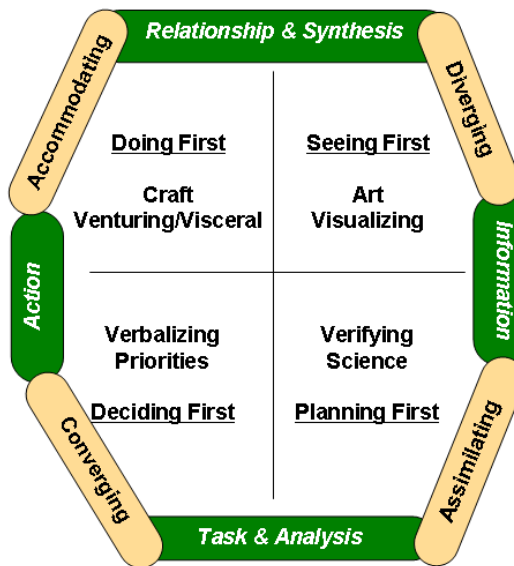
Relationship & Synthesis

Accommodating

Diverging

Doing First

Craft
Venturing/Visceral

Seeing First

Art
Visualizing

Action

Information

Verbalizing
Priorities

Deciding First

Verifying
Science

Planning First

Converging

Assimilating

Task & Analysis